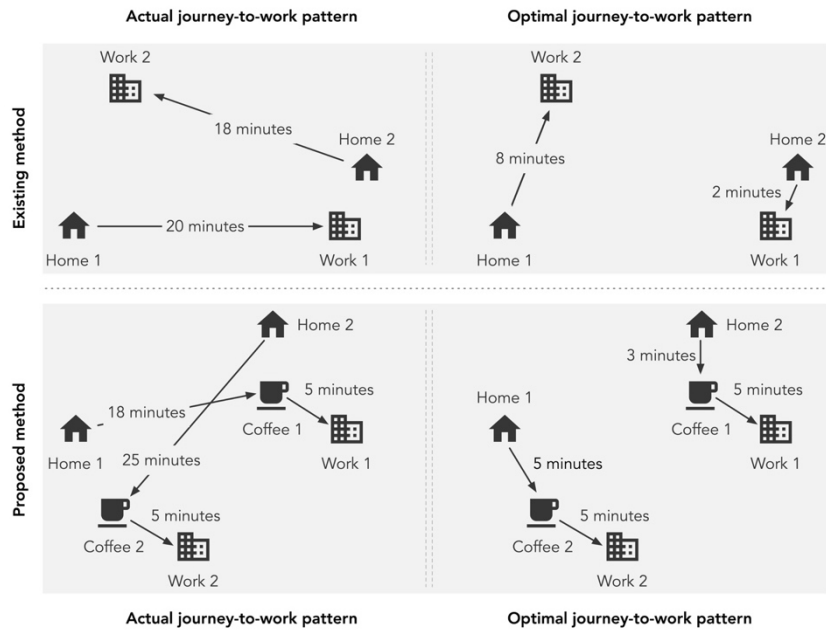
Actual journey-to-work pattern

Optimal journey-to-work pattern

Existing method

Work 2

18 minutes

Home 2

Home 1

20 minutes

Work 1

Work 2

8 minutes

Home 2

2 minutes

Home 1

Work 1

Proposed method

Home 2

5 minutes

18 minutes

Coffee 1

Home 1

Work 1

25 minutes

5 minutes

Coffee 2

Work 2

Home 2

3 minutes

5 minutes

Home 1

Coffee 1

Work 1

5 minutes

5 minutes

Coffee 2

Work 2

Actual journey-to-work pattern

Optimal journey-to-work pattern